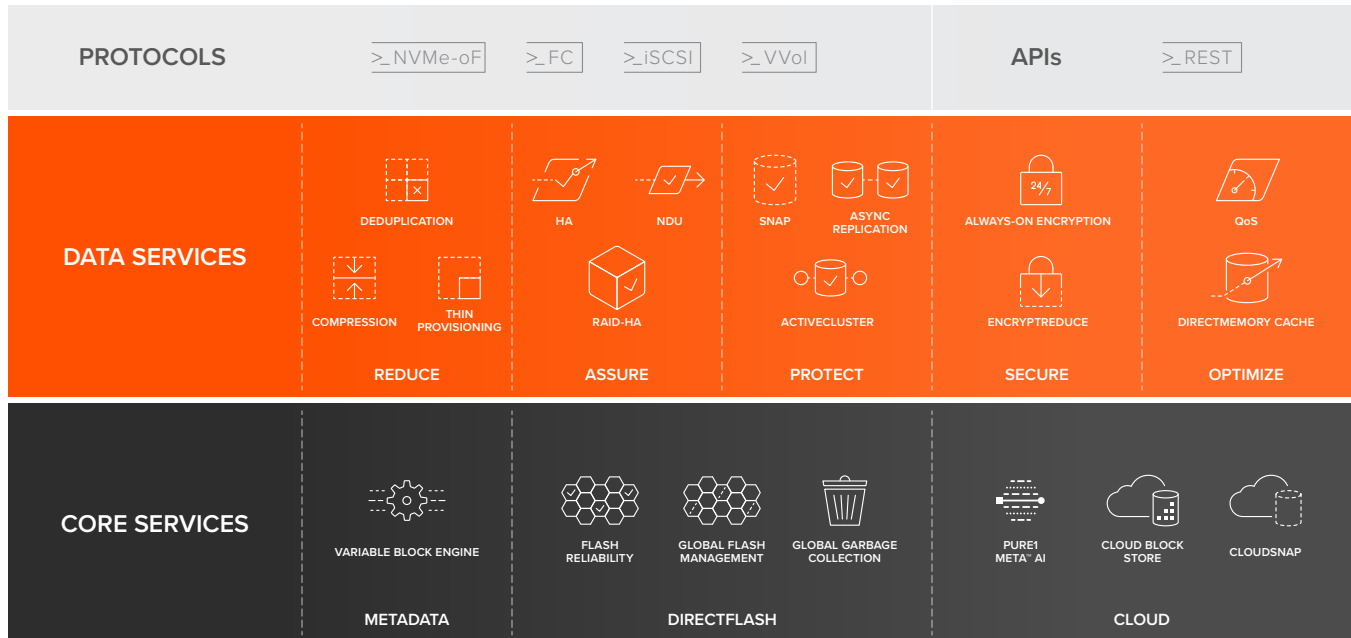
PROTOCOLS
>_NVMe-oF
>_FC
>_iSCSI
>_VVol
APIs
>_REST

DATA SERVICES

DEDUPLICATION
COMPRESSION
THIN PROVISIONING
REDUCE

HA
NDU
RAID-HA
ASSURE

SNAP
ASYNC REPLICATION
ACTIVECLUSTER
PROTECT

24/7
ALWAYS-ON ENCRYPTION
ENCRYPTREDUCE
SECURE

QoS
DIRECTMEMORY CACHE
OPTIMIZE

CORE SERVICES

VARIABLE BLOCK ENGINE
METADATA

FLASH RELIABILITY
GLOBAL FLASH MANAGEMENT
GLOBAL GARBAGE COLLECTION
DIRECTFLASH

PURE1 META™ AI
CLOUD BLOCK STORE
CLOUDSNAP
CLOUD